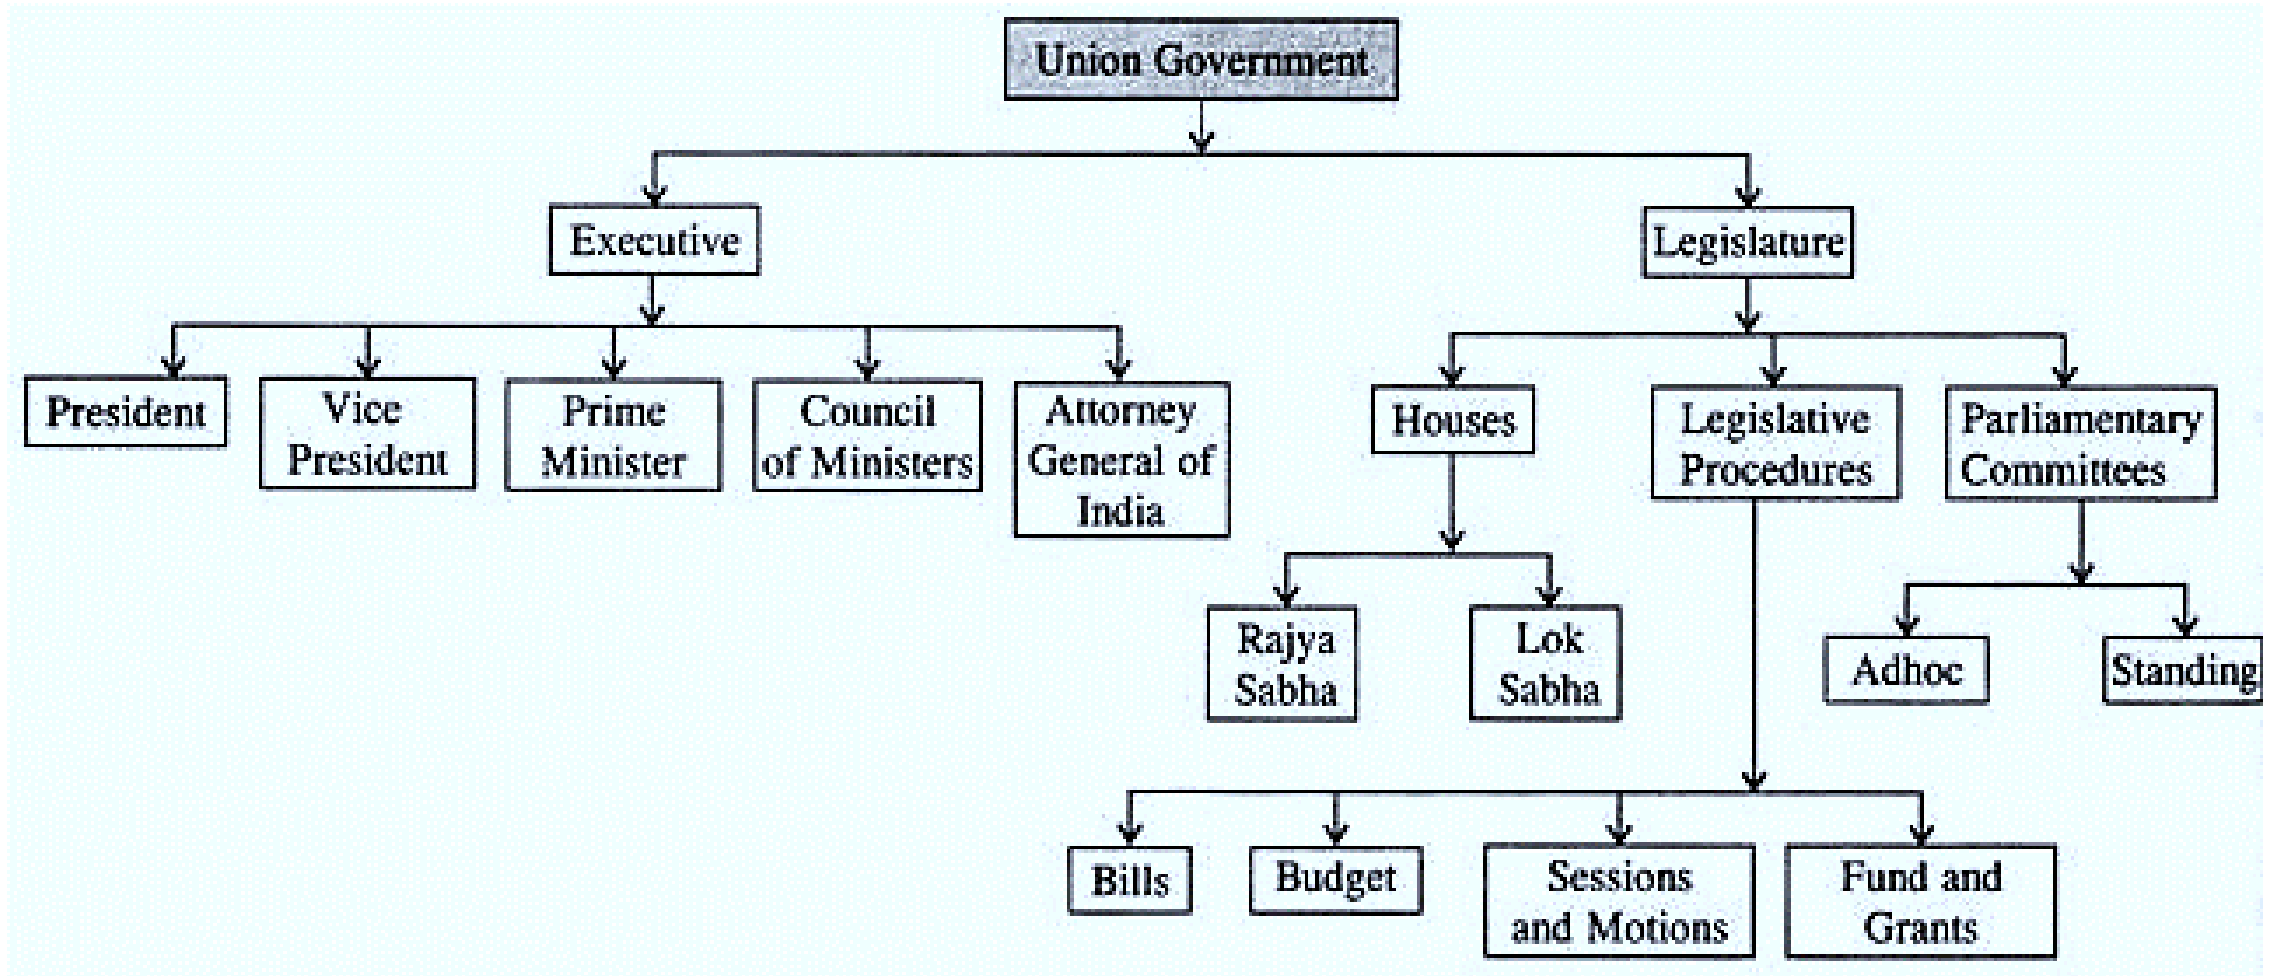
Union Government

Executive

Legislature

President

Vice President

Prime Minister

Council of Ministers

Attorney General of India

Houses

Legislative Procedures

Parliamentary Committees

Rajya Sabha

Lok Sabha

Adhoc

Standing

Bills

Budget

Sessions and Motions

Fund and Grants